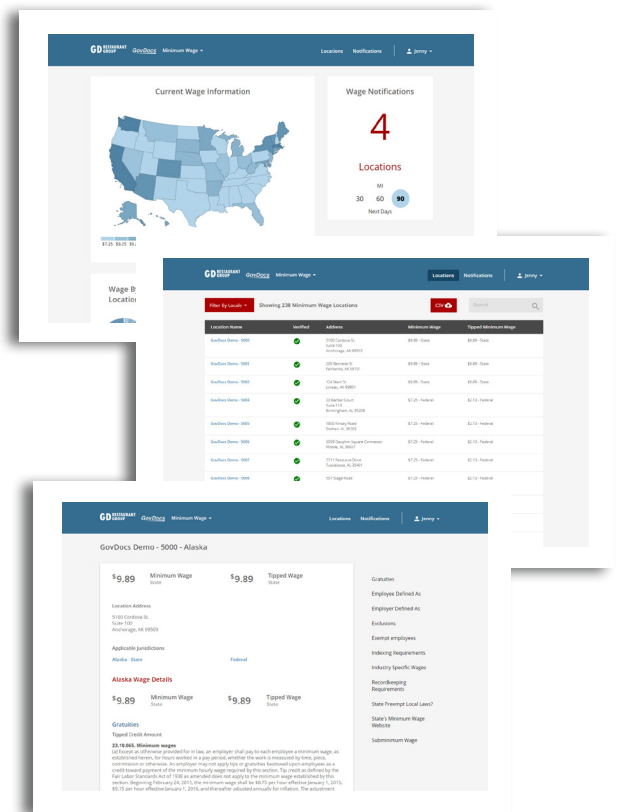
GD RESTAURANT GROUP GovDocs Minimum Wage ▾ Locations Notifications Jenny ▾

Current Wage Information

$7.25 $8.25 $9.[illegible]

Wage B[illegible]
Locatio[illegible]

Wage Notifications

4

Locations

MI

30 60 90

Next Days

GD RESTAURANT GROUP GovDocs Minimum Wage ▾ Locations Notifications Jenny ▾

Filter By Locals ▾ Showing 238 Minimum Wage Locations CSV Search

| Location Name | Verified | Address | Minimum Wage | Tipped Minimum Wage |
|---|---|---|---|---|
| GovDocs Demo - 5000 | | 5100 Cordova St. Suite 100 Anchorage, AK 99503 | $9.89 - State | $9.89 - State |
| GovDocs Demo - 5001 | | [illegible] | $9.89 - State | $9.89 - State |
| GovDocs Demo - 5002 | | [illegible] | $9.89 - State | $9.89 - State |
| GovDocs Demo - 5004 | | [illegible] | $7.25 - Federal | $2.13 - Federal |
| GovDocs Demo - 5005 | | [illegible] | $7.25 - Federal | $2.13 - Federal |
| GovDocs Demo - 5006 | | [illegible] | $7.25 - Federal | $2.13 - Federal |
| GovDocs Demo - 5007 | | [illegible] | $7.25 - Federal | $2.13 - Federal |
| GovDocs Demo - 5008 | | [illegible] | $7.25 - Federal | $2.13 - Federal |

GD RESTAURANT GROUP GovDocs Minimum Wage ▾ Locations Notifications Jenny ▾

GovDocs Demo - 5000 - Alaska

$9.89 Minimum Wage State

$9.89 Tipped Wage State

Location Address

5100 Cordova St.
Suite 100
Anchorage, AK 99503

Applicable Jurisdictions

Alaska - State

Federal

Alaska Wage Details

$9.89 Minimum Wage State

$9.89 Tipped Wage State

Gratuities

Tipped Credit Amount

23.10.065. Minimum wages

(a) Except as otherwise provided for in law, an employer shall pay to each employee a minimum wage, as established herein, for hours worked in a pay period, whether the work is measured by time, piece, commission or otherwise. An employer may not apply tips or gratuities bestowed upon employees as a credit toward payment of the minimum hourly wage required by this section. Tip credit as defined by the Fair Labor Standards Act of 1938 as amended does not apply to the minimum wage established by this section. Beginning February 24, 2015, the minimum wage shall be $8.75 per hour effective January 1, 2015, $9.75 per hour effective January 1, 2016, and thereafter adjusted annually for inflation. The adjustment

Gratuities

Employee Defined As

Employer Defined As

Exclusions

Exempt employees

Indexing Requirements

Industry Specific Wages

Recordkeeping Requirements

State Preempt Local Laws?

State's Minimum Wage Website

Subminimum Wage